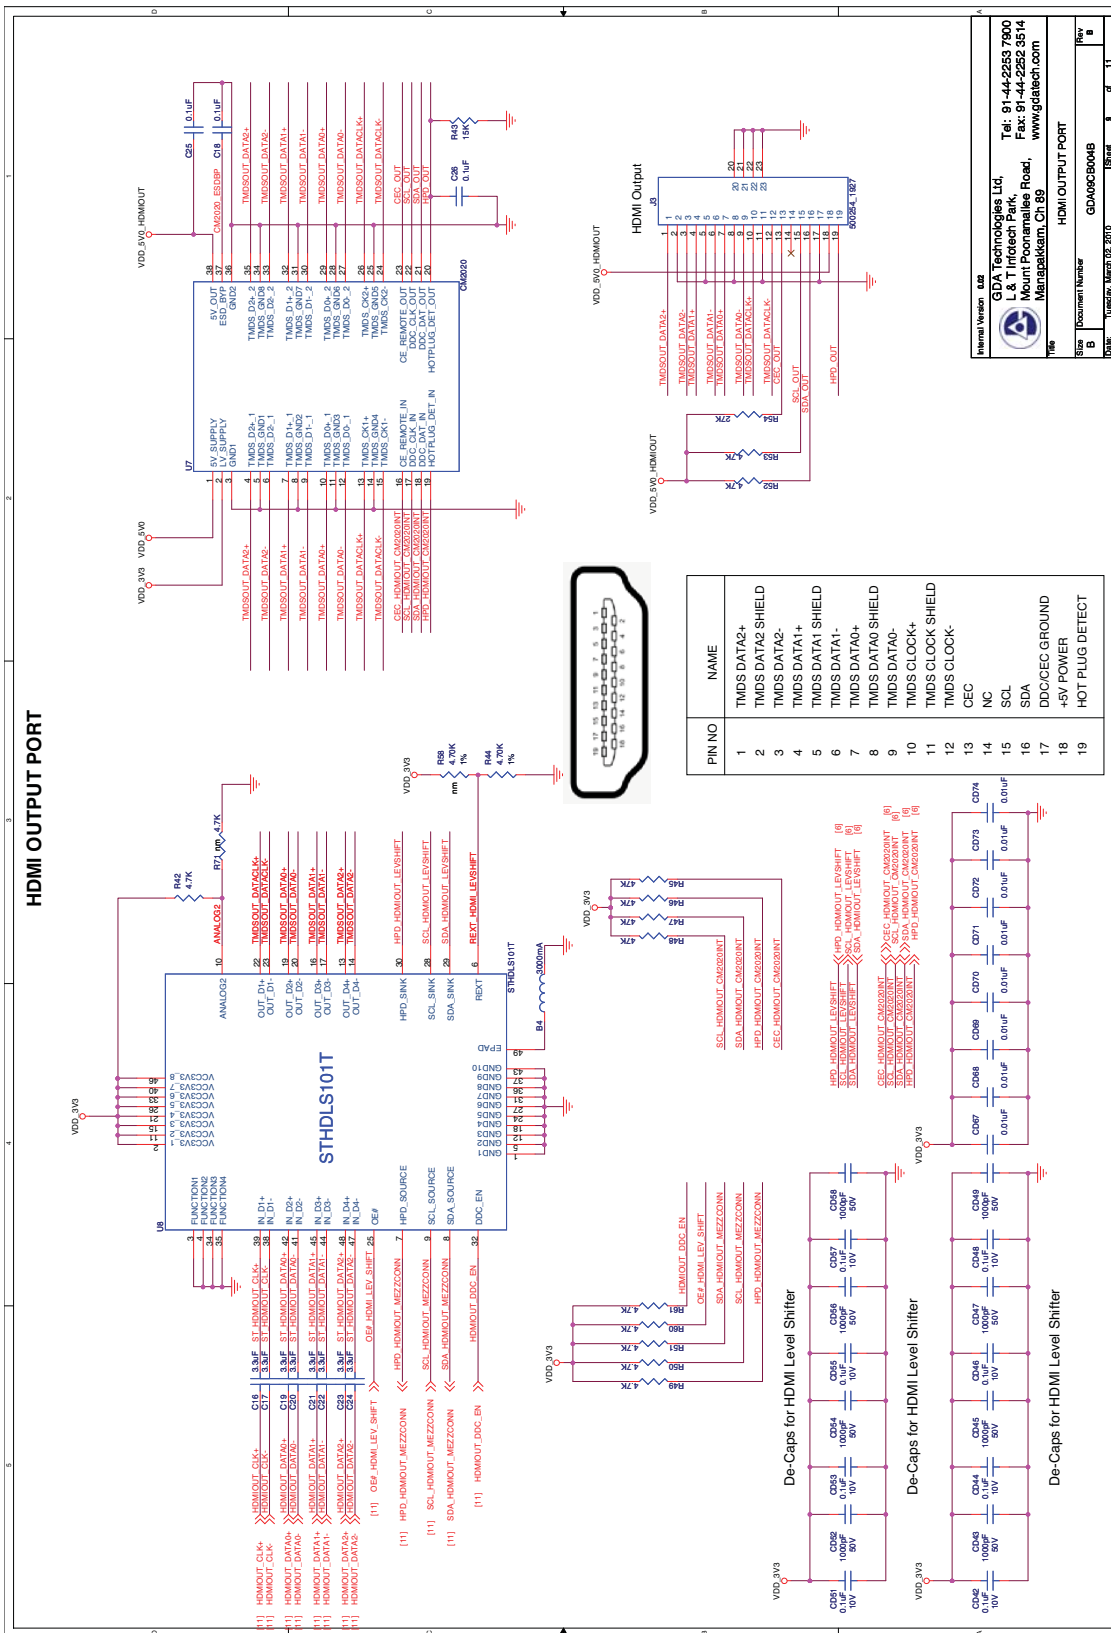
HDMI OUTPUT PORT

GDA Technologies Ltd,
L & T Infotech Park,
Mount Poonamallee Road,
Manapakkam, Ch 89

Tel: 91-44-2253 7900
Fax: 91-44-2252 3514
www.gdatech.com

Internal Version 0.82

Title
HDMI OUTPUT PORT

Size B
Document Number GDA09CB004B
Rev B
Date: Tuesday, March 02, 2010
Sheet 9 of 11

| PIN NO | NAME |
|---|---|
| 1 | TMDS DATA2+ |
| 2 | TMDS DATA2 SHIELD |
| 3 | TMDS DATA2- |
| 4 | TMDS DATA1+ |
| 5 | TMDS DATA1 SHIELD |
| 6 | TMDS DATA1- |
| 7 | TMDS DATA0+ |
| 8 | TMDS DATA0 SHIELD |
| 9 | TMDS DATA0- |
| 10 | TMDS CLOCK+ |
| 11 | TMDS CLOCK SHIELD |
| 12 | TMDS CLOCK- |
| 13 | CEC |
| 14 | NC |
| 15 | SCL |
| 16 | SDA |
| 17 | DDC/CEO GROUND |
| 18 | +5V POWER |
| 19 | HOT PLUG DETECT |

HDMI Output
J3
500254_1927

U7
CM2020

U8
STHDLS101T

De-Caps for HDMI Level Shifter

De-Caps for HDMI Level Shifter

De-Caps for HDMI Level Shifter

VDD_5V0_HDMIOUT
VDD_3V3
VDD_5V0